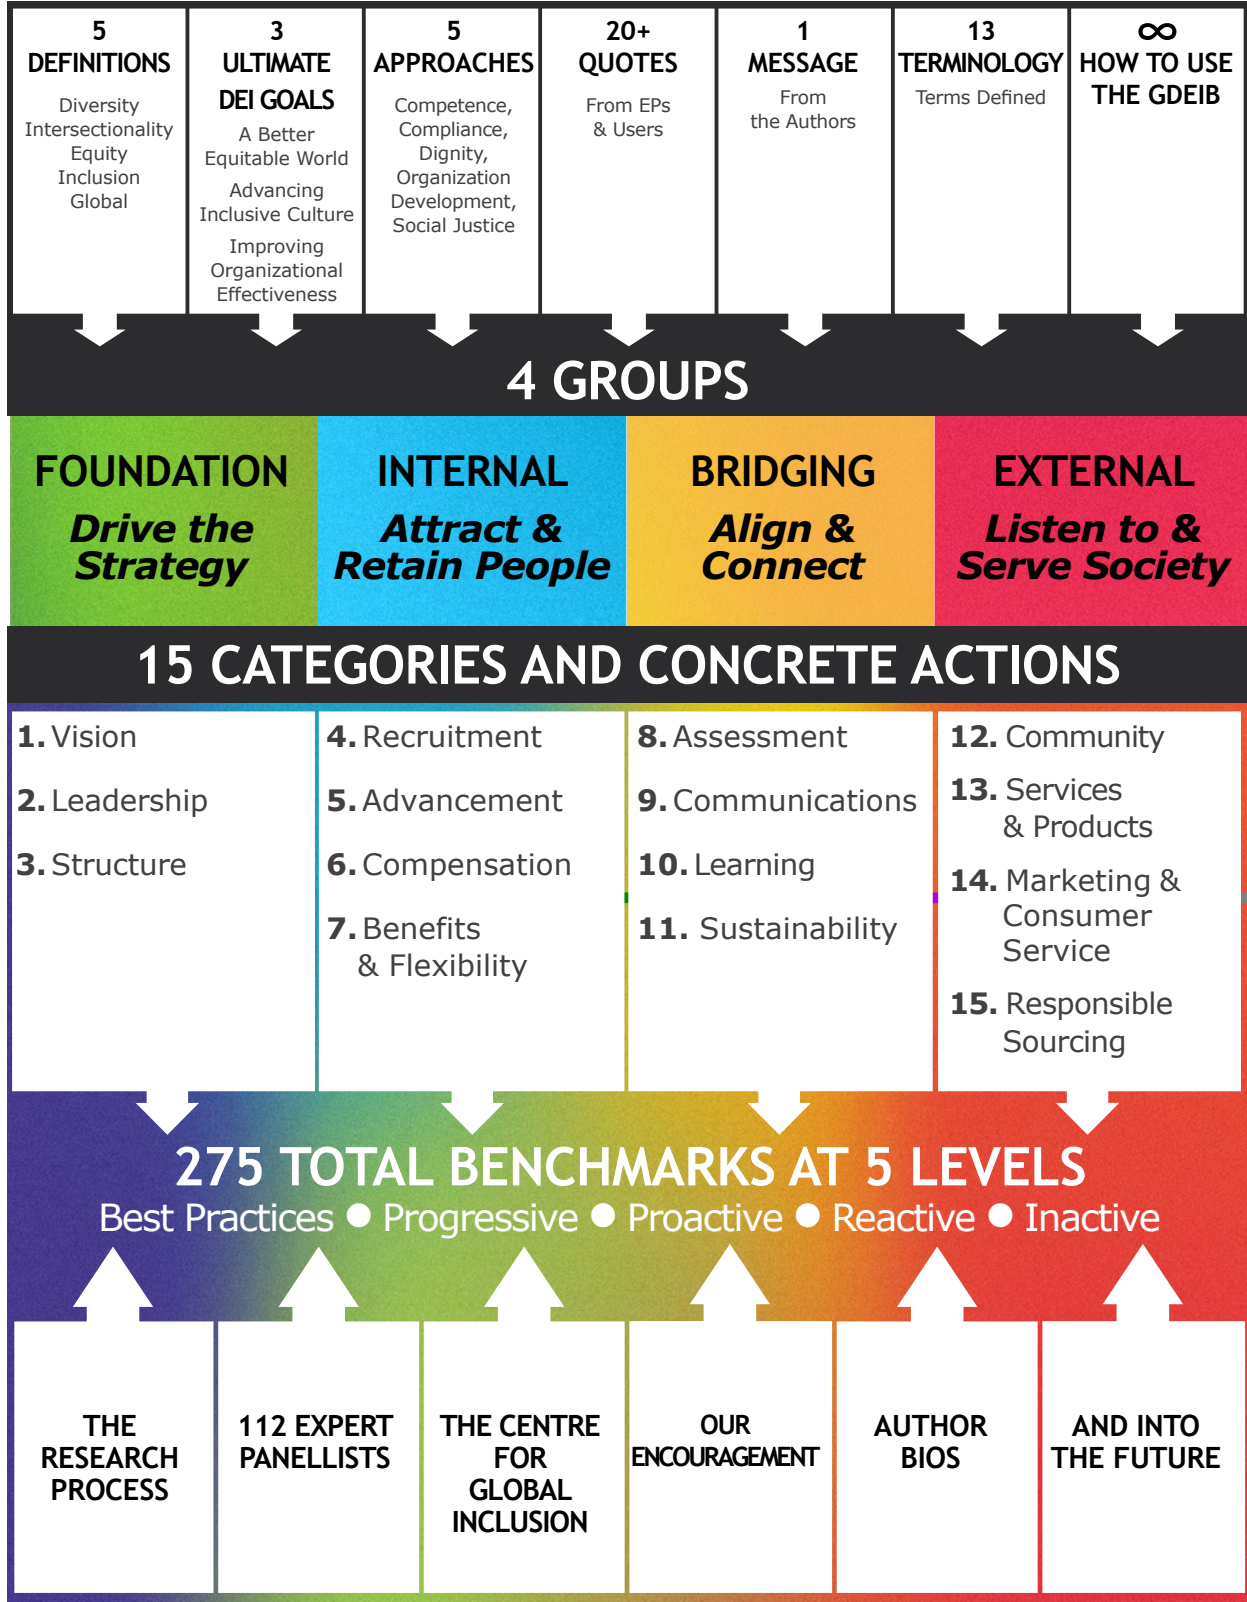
5
DEFINITIONS
Diversity
Intersectionality
Equity
Inclusion
Global

3
ULTIMATE
DEI GOALS
A Better
Equitable World
Advancing
Inclusive Culture
Improving
Organizational
Effectiveness

5
APPROACHES
Competence,
Compliance,
Dignity,
Organization
Development,
Social Justice

20+
QUOTES
From EPs
& Users

1
MESSAGE
From
the Authors

13
TERMINOLOGY
Terms Defined

∞
HOW TO USE
THE GDEIB

4 GROUPS

FOUNDATION
Drive the Strategy

INTERNAL
Attract & Retain People

BRIDGING
Align & Connect

EXTERNAL
Listen to & Serve Society

15 CATEGORIES AND CONCRETE ACTIONS

1. Vision
2. Leadership
3. Structure

4. Recruitment
5. Advancement
6. Compensation
7. Benefits & Flexibility

8. Assessment
9. Communications
10. Learning
11. Sustainability

12. Community
13. Services & Products
14. Marketing & Consumer Service
15. Responsible Sourcing

275 TOTAL BENCHMARKS AT 5 LEVELS
Best Practices ● Progressive ● Proactive ● Reactive ● Inactive

THE RESEARCH PROCESS

112 EXPERT PANELLISTS

THE CENTRE FOR GLOBAL INCLUSION

OUR ENCOURAGEMENT

AUTHOR BIOS

AND INTO THE FUTURE